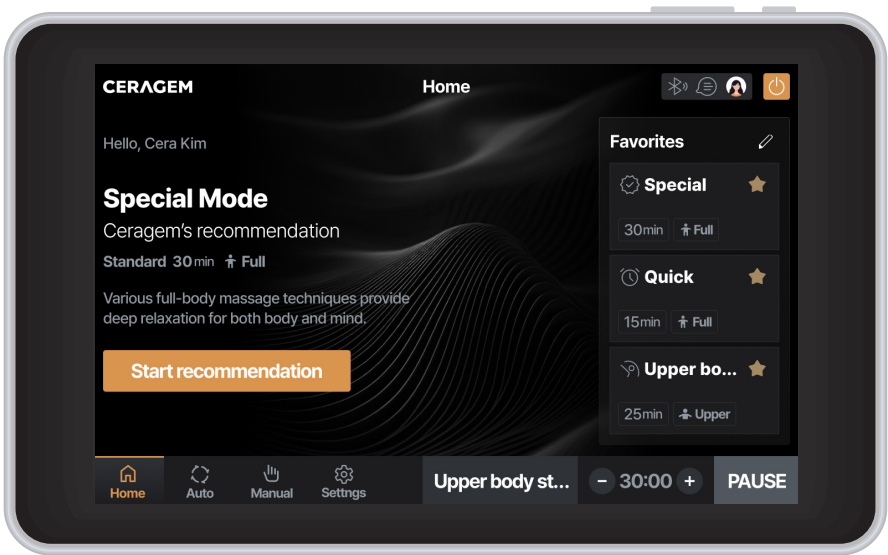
CERAGEM

Home

Hello, Cera Kim

Special Mode

Ceragem's recommendation

Standard 30min Full

Various full-body massage techniques provide deep relaxation for both body and mind.

Start recommendation

Favorites

Special

30min Full

Quick

15min Full

Upper bo...

25min Upper

Home Auto Manual Settngs

Upper body st...

− 30:00 +

PAUSE